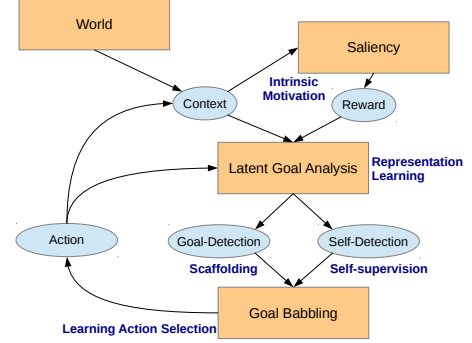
World

Saliency

Intrinsic Motivation

Context

Reward

Latent Goal Analysis

Representation Learning

Action

Goal-Detection

Self-Detection

Scaffolding

Self-supervision

Goal Babbling

Learning Action Selection